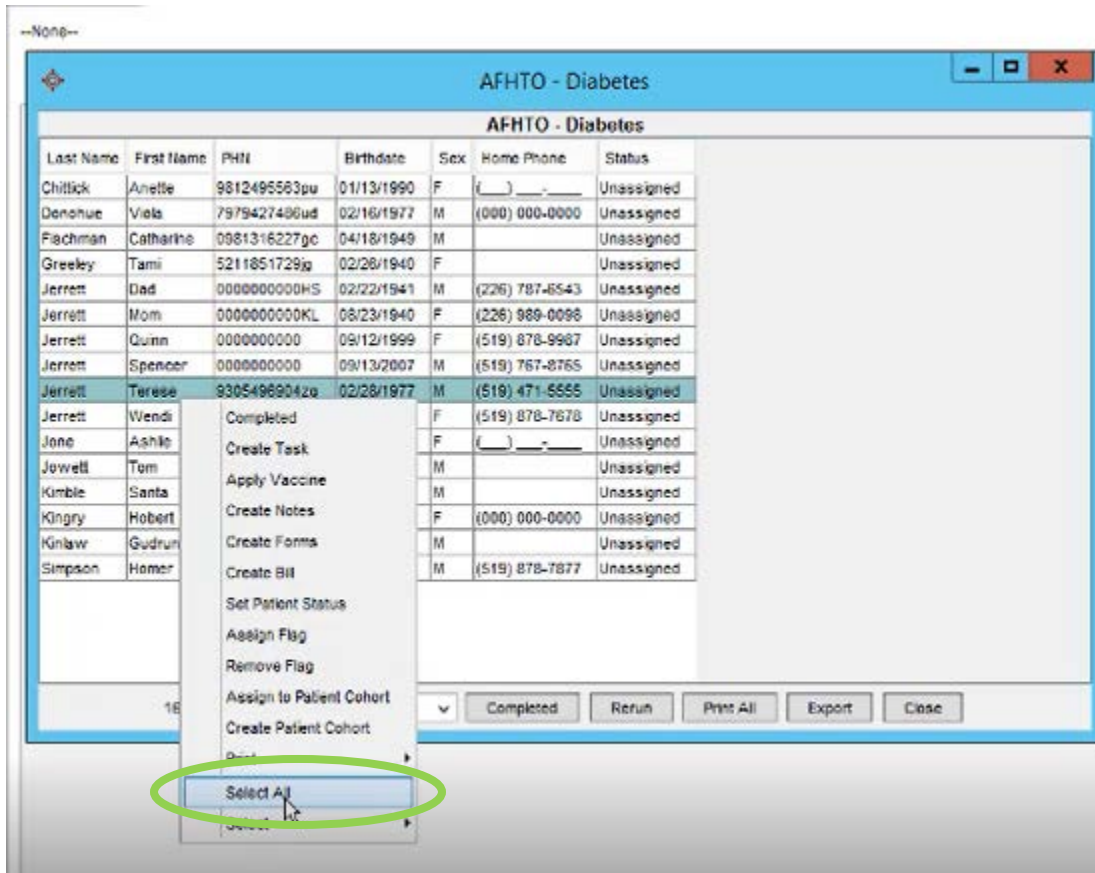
--None--

AFHTO - Diabetes

AFHTO - Diabetes

| Last Name | First Name | PHN | Birthdate | Sex | Home Phone | Status |
|---|---|---|---|---|---|---|
| Chittick | Anette | 9812495563pu | 01/13/1990 | F | (\_\_\_) \_\_\_-\_\_\_\_ | Unassigned |
| Donohue | Viola | 7979427486ud | 02/16/1977 | M | (000) 000-0000 | Unassigned |
| Fischman | Catharine | 0981316227gc | 04/18/1949 | M | | Unassigned |
| Greeley | Tami | 5211851729jg | 02/28/1940 | F | | Unassigned |
| Jerrett | Dad | 0000000000HS | 02/22/1941 | M | (226) 787-6543 | Unassigned |
| Jerrett | Mom | 0000000000KL | 08/23/1940 | F | (226) 989-0098 | Unassigned |
| Jerrett | Quinn | 0000000000 | 09/12/1999 | F | (519) 878-9987 | Unassigned |
| Jerrett | Spencer | 0000000000 | 09/13/2007 | M | (519) 767-8765 | Unassigned |
| Jerrett | Terese | 9305496904zg | 02/28/1977 | M | (519) 471-5555 | Unassigned |
| Jerrett | Wendi | | | F | (519) 878-7678 | Unassigned |
| Jone | Ashlie | | | F | (\_\_\_) \_\_\_-\_\_\_\_ | Unassigned |
| Jowett | Tom | | | M | | Unassigned |
| Kimble | Santa | | | M | | Unassigned |
| Kingry | Hobert | | | F | (000) 000-0000 | Unassigned |
| Kinlaw | Gudrun | | | M | | Unassigned |
| Simpson | Homer | | | M | (519) 878-7877 | Unassigned |

Completed
Create Task
Apply Vaccine
Create Notes
Create Forms
Create Bill
Set Patient Status
Assign Flag
Remove Flag
Assign to Patient Cohort
Create Patient Cohort
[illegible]
Select All
Select

16

Completed Rerun Print All Export Close